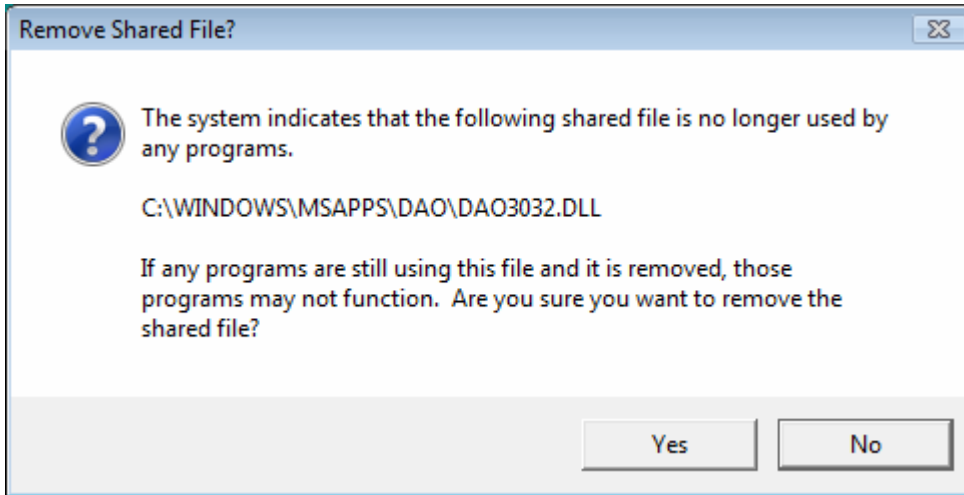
Remove Shared File?

The system indicates that the following shared file is no longer used by any programs.

C:\WINDOWS\MSAPPS\DAO\DAO3032.DLL

If any programs are still using this file and it is removed, those programs may not function.  Are you sure you want to remove the shared file?

Yes

No